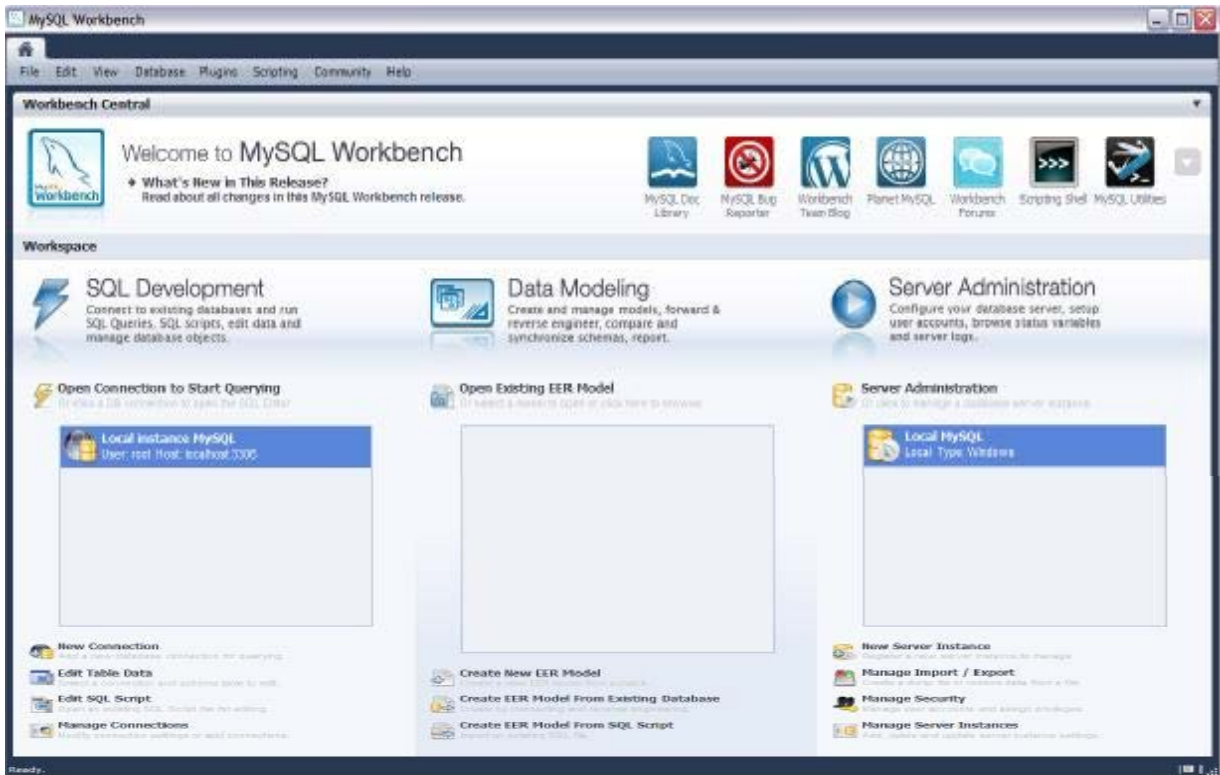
MySQL Workbench

File Edit View Database Plugins Scripting Community Help

Workbench Central

MySQL Workbench

Welcome to MySQL Workbench

What's New in This Release?
Read about all changes in this MySQL Workbench release.

MySQL Doc Library
MySQL Bug Reporter
Workbench Team Blog
Planet MySQL
Workbench Forums
Scripting Shell
MySQL Utilities

Workspace

SQL Development
Connect to existing databases and run SQL Queries, SQL scripts, edit data and manage database objects.

Data Modeling
Create and manage models, forward & reverse engineer, compare and synchronize schemas, report.

Server Administration
Configure your database server, setup user accounts, browse status variables and server logs.

Open Connection to Start Querying
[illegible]

Local instance MySQL
User: root Host: localhost:3306

Open Existing EER Model
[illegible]

Server Administration
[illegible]

Local MySQL
Local Type: Windows

New Connection
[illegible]

Edit Table Data
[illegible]

Edit SQL Script
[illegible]

Manage Connections
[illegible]

Create New EER Model
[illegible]

Create EER Model From Existing Database
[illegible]

Create EER Model From SQL Script
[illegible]

New Server Instance
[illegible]

Manage Import / Export
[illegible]

Manage Security
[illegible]

Manage Server Instances
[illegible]

Ready.